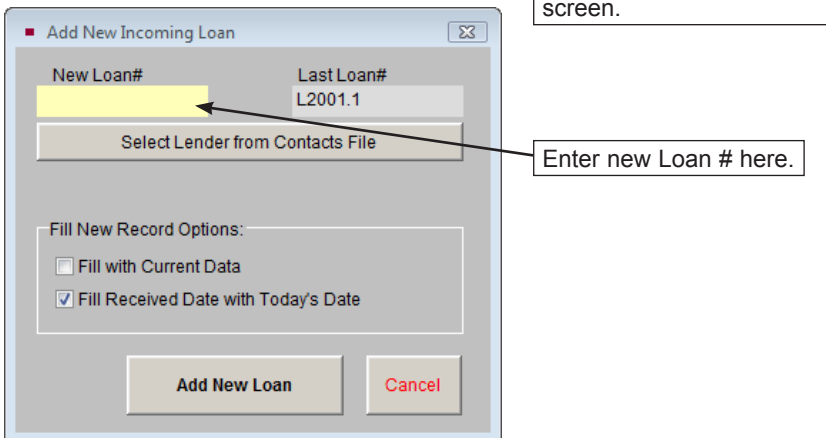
screen.

Add New Incoming Loan

New Loan#

Last Loan#

L2001.1

Select Lender from Contacts File

Enter new Loan # here.

Fill New Record Options:

Fill with Current Data

Fill Received Date with Today's Date

Add New Loan

Cancel